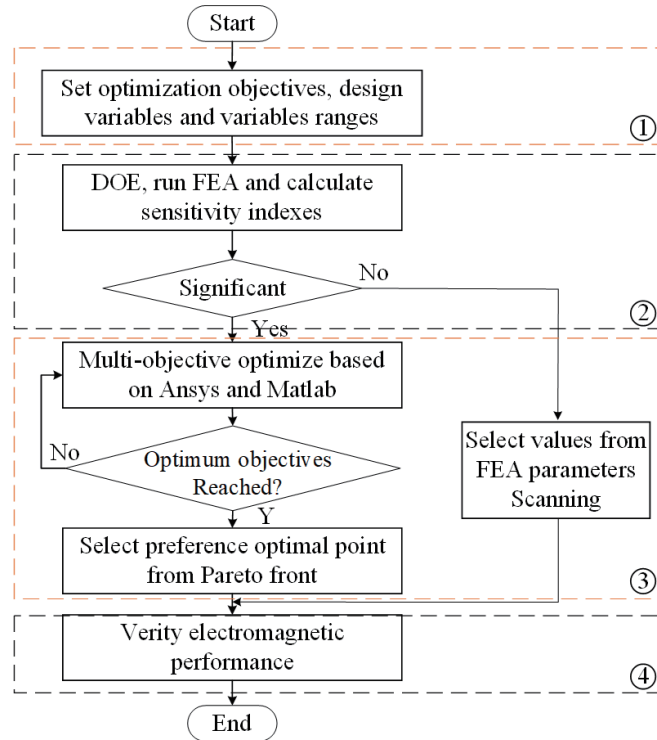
Start

Set optimization objectives, design variables and variables ranges

①

DOE, run FEA and calculate sensitivity indexes

Significant

No

②

Yes

Multi-objective optimize based on Ansys and Matlab

No

Optimum objectives Reached?

Y

Select values from FEA parameters Scanning

Select preference optimal point from Pareto front

③

Verity electromagnetic performance

④

End